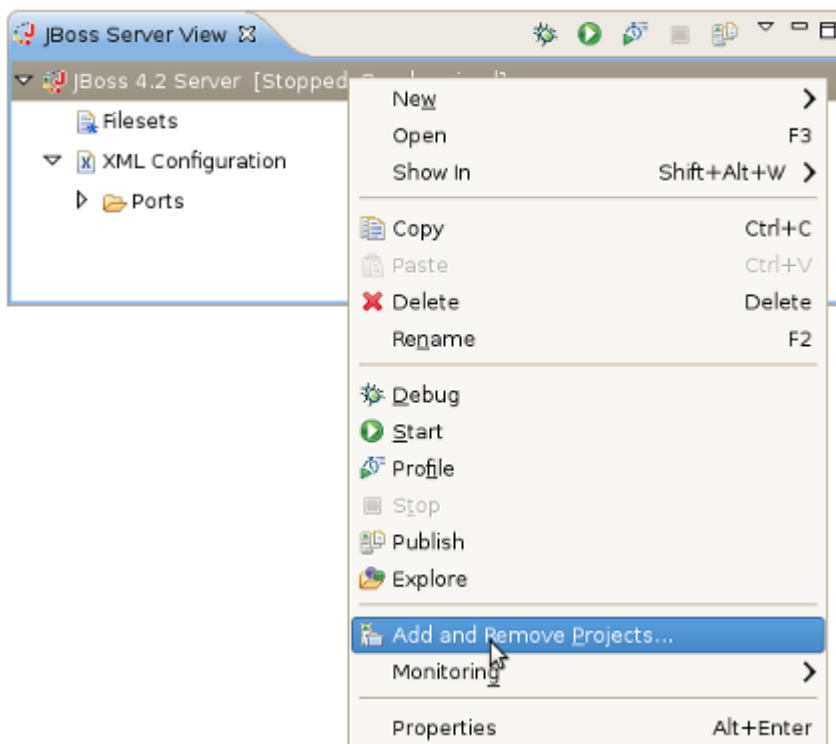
JBoss Server View ☒

JBoss 4.2 Server [Stopped, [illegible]]

Filesets

XML Configuration

Ports

New

Open F3

Show In Shift+Alt+W

Copy Ctrl+C

Paste Ctrl+V

Delete Delete

Rename F2

Debug

Start

Profile

Stop

Publish

Explore

Add and Remove Projects...

Monitoring

Properties Alt+Enter